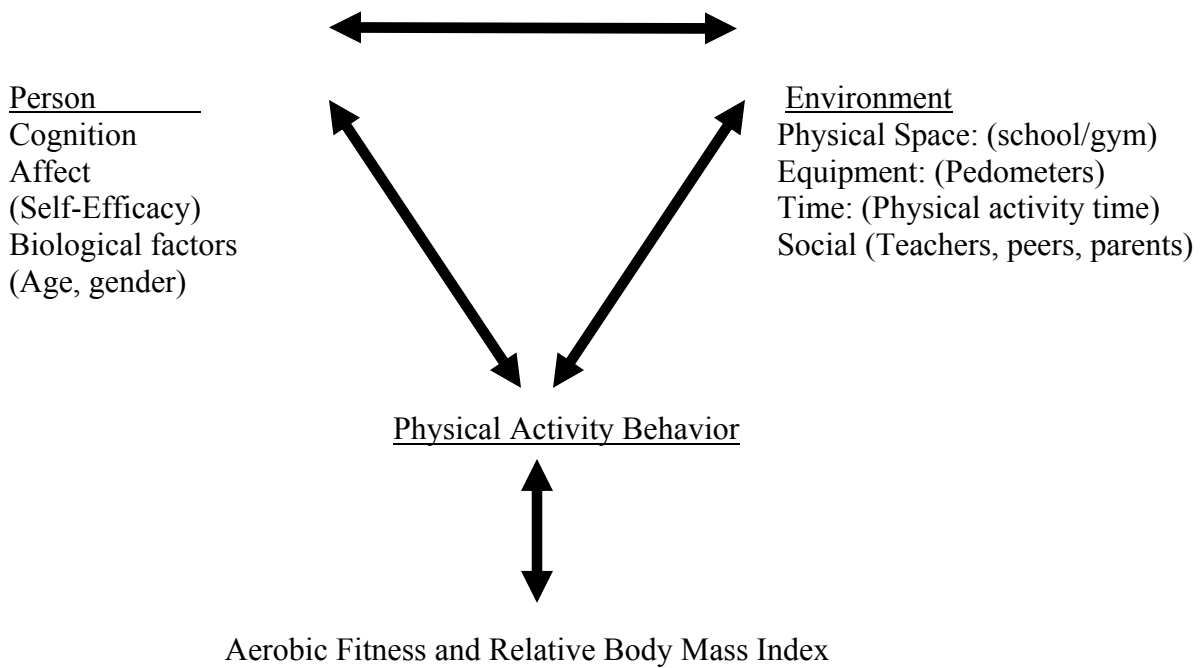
Person
Cognition
Affect
(Self-Efficacy)
Biological factors
(Age, gender)

Environment
Physical Space: (school/gym)
Equipment: (Pedometers)
Time: (Physical activity time)
Social (Teachers, peers, parents)

Physical Activity Behavior

Aerobic Fitness and Relative Body Mass Index